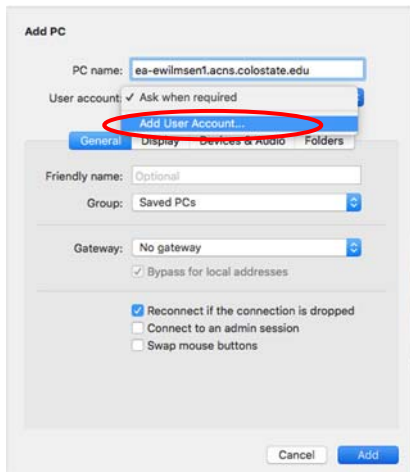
Add PC

PC name: ea-ewilmsen1.acns.colostate.edu

User account: ✓ Ask when required

Add User Account...

General Display Devices & Audio Folders

Friendly name: Optional

Group: Saved PCs

Gateway: No gateway

Bypass for local addresses

Reconnect if the connection is dropped

Connect to an admin session

Swap mouse buttons

Cancel Add